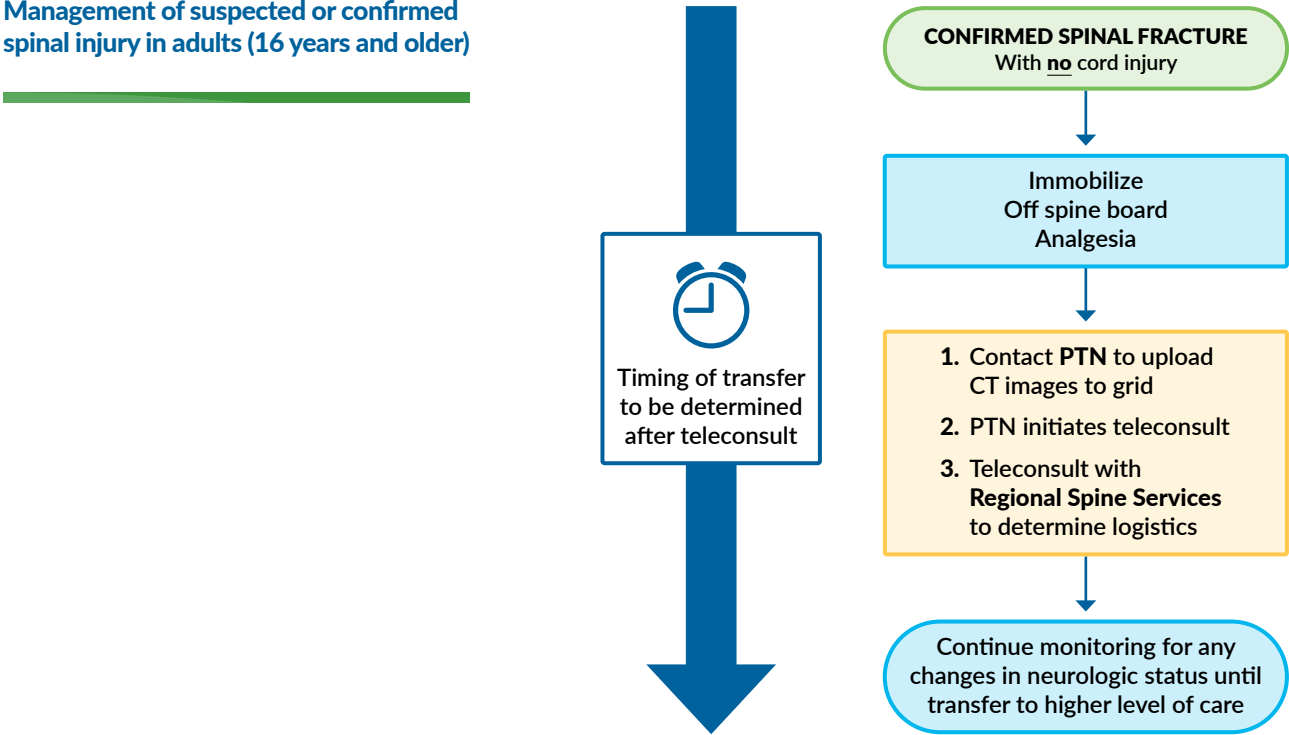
Management of suspected or confirmed spinal injury in adults (16 years and older)

Timing of transfer to be determined after teleconsult

CONFIRMED SPINAL FRACTURE
With no cord injury

Immobilize
Off spine board
Analgesia

1. Contact PTN to upload CT images to grid
2. PTN initiates teleconsult
3. Teleconsult with Regional Spine Services to determine logistics

Continue monitoring for any changes in neurologic status until transfer to higher level of care